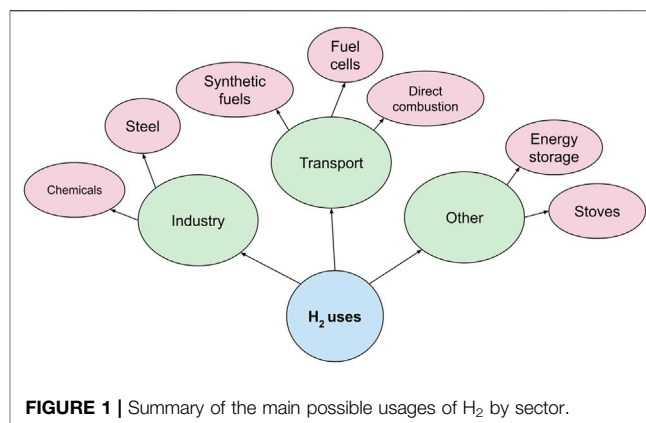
Fuel cells

Synthetic fuels

Direct combustion

Steel

Transport

Energy storage

Chemicals

Industry

Other

Stoves

$H_2$ uses

**FIGURE 1 |** Summary of the main possible usages of $H_2$ by sector.